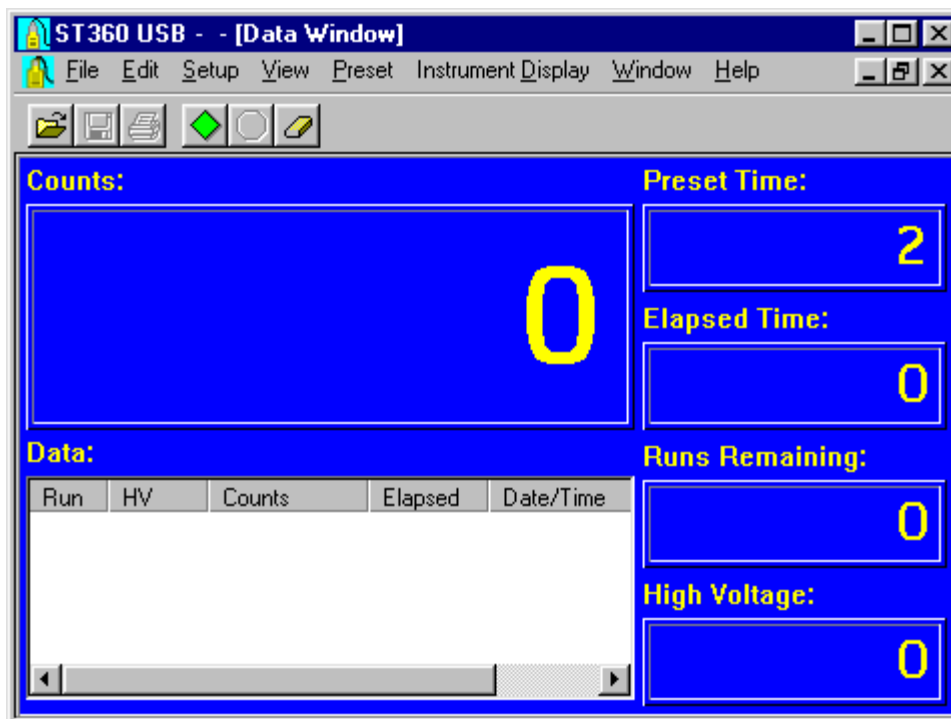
ST360 USB - - [Data Window]

File Edit Setup View Preset Instrument Display Window Help

Counts:

0

Preset Time:

2

Elapsed Time:

0

Data:

| Run | HV | Counts | Elapsed | Date/Time |
|---|---|---|---|---|

Runs Remaining:

0

High Voltage:

0